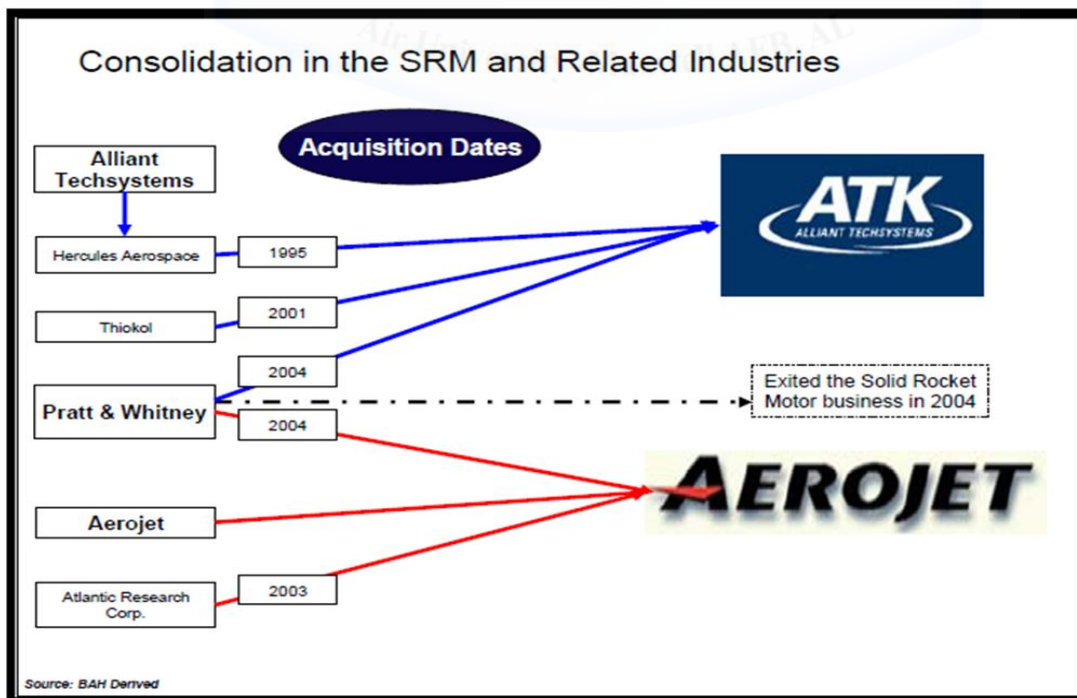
Consolidation in the SRM and Related Industries

Acquisition Dates

Alliant Techsystems

Hercules Aerospace

1995

Thiokol

2001

2004

Pratt & Whitney

2004

Aerojet

Atlantic Research Corp.

2003

ATK
ALLIANT TECHSYSTEMS

Exited the Solid Rocket Motor business in 2004

AEROJET

Source: BAH Derived